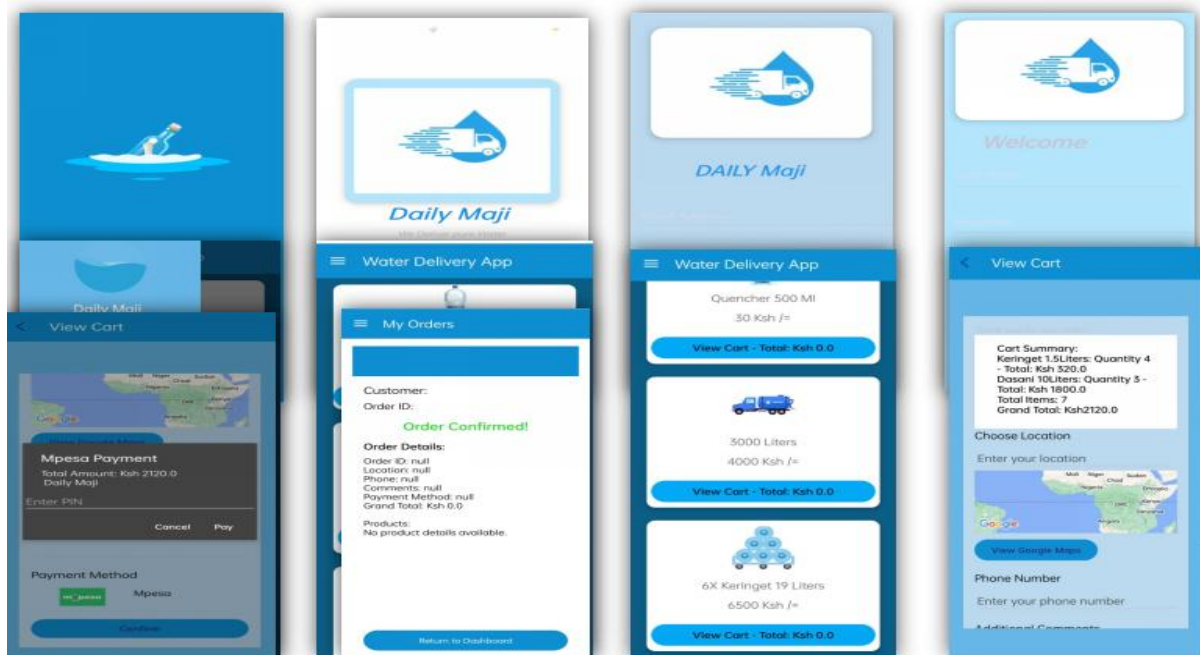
Daily Maji

DAILY Maji

Welcome

Daily Maji

View Cart

Google

Mpesa Payment
Total Amount: Ksh 2120.0
Daily Maji

Enter PIN

Cancel Pay

Payment Method

Mpesa

Confirm

Water Delivery App

My Orders

Customer:
Order ID:

Order Confirmed!

Order Details:
Order ID: null
Location: null
Phone: null
Comments: null
Payment Method: null
Grand Total: Ksh 0.0

Products:
No product details available.

Return to Dashboard

Water Delivery App

Quencher 500 Ml
30 Ksh /=

View Cart - Total: Ksh 0.0

3000 Liters
4000 Ksh /=

View Cart - Total: Ksh 0.0

6X Keringet 19 Liters
6500 Ksh /=

View Cart - Total: Ksh 0.0

View Cart

Cart Summary:
Keringet 1.5Liters: Quantity 4 - Total: Ksh 320.0
Dasani 10Liters: Quantity 3 - Total: Ksh 1800.0
Total Items: 7
Grand Total: Ksh2120.0

Choose Location

Enter your location

Google

View Google Maps

Phone Number

Enter your phone number

Additional Comments